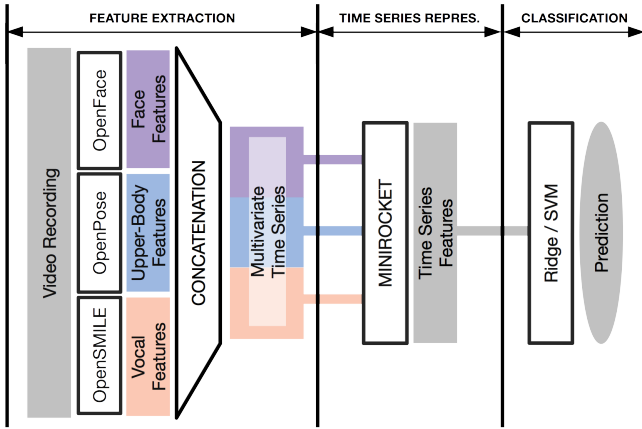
FEATURE EXTRACTION

TIME SERIES REPRES.

CLASSIFICATION

Video Recording

OpenFace

Face Features

OpenPose

Upper-Body Features

OpenSMILE

Vocal Features

CONCATENATION

Multivariate Time Series

MINIROCKET

Time Series Features

Ridge / SVM

Prediction